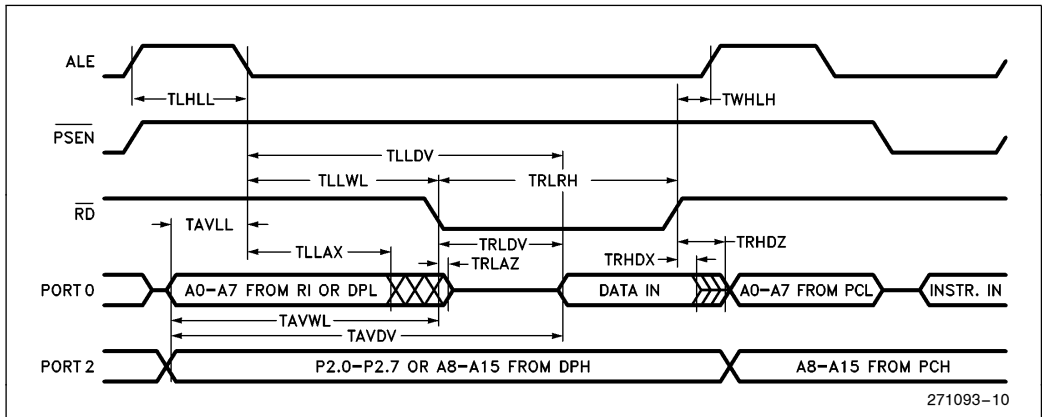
ALE
TLHLL
TWHLH
$\overline{PSEN}$
TLLDV
TLLWL
TRLRH
$\overline{RD}$
TAVLL
TLLAX
TRLDV
TRHDZ
TRLAZ
TRHDX
PORT 0
A0–A7 FROM RI OR DPL
DATA IN
A0–A7 FROM PCL
INSTR. IN
TAVWL
TAVDV
PORT 2
P2.0–P2.7 OR A8–A15 FROM DPH
A8–A15 FROM PCH
271093–10